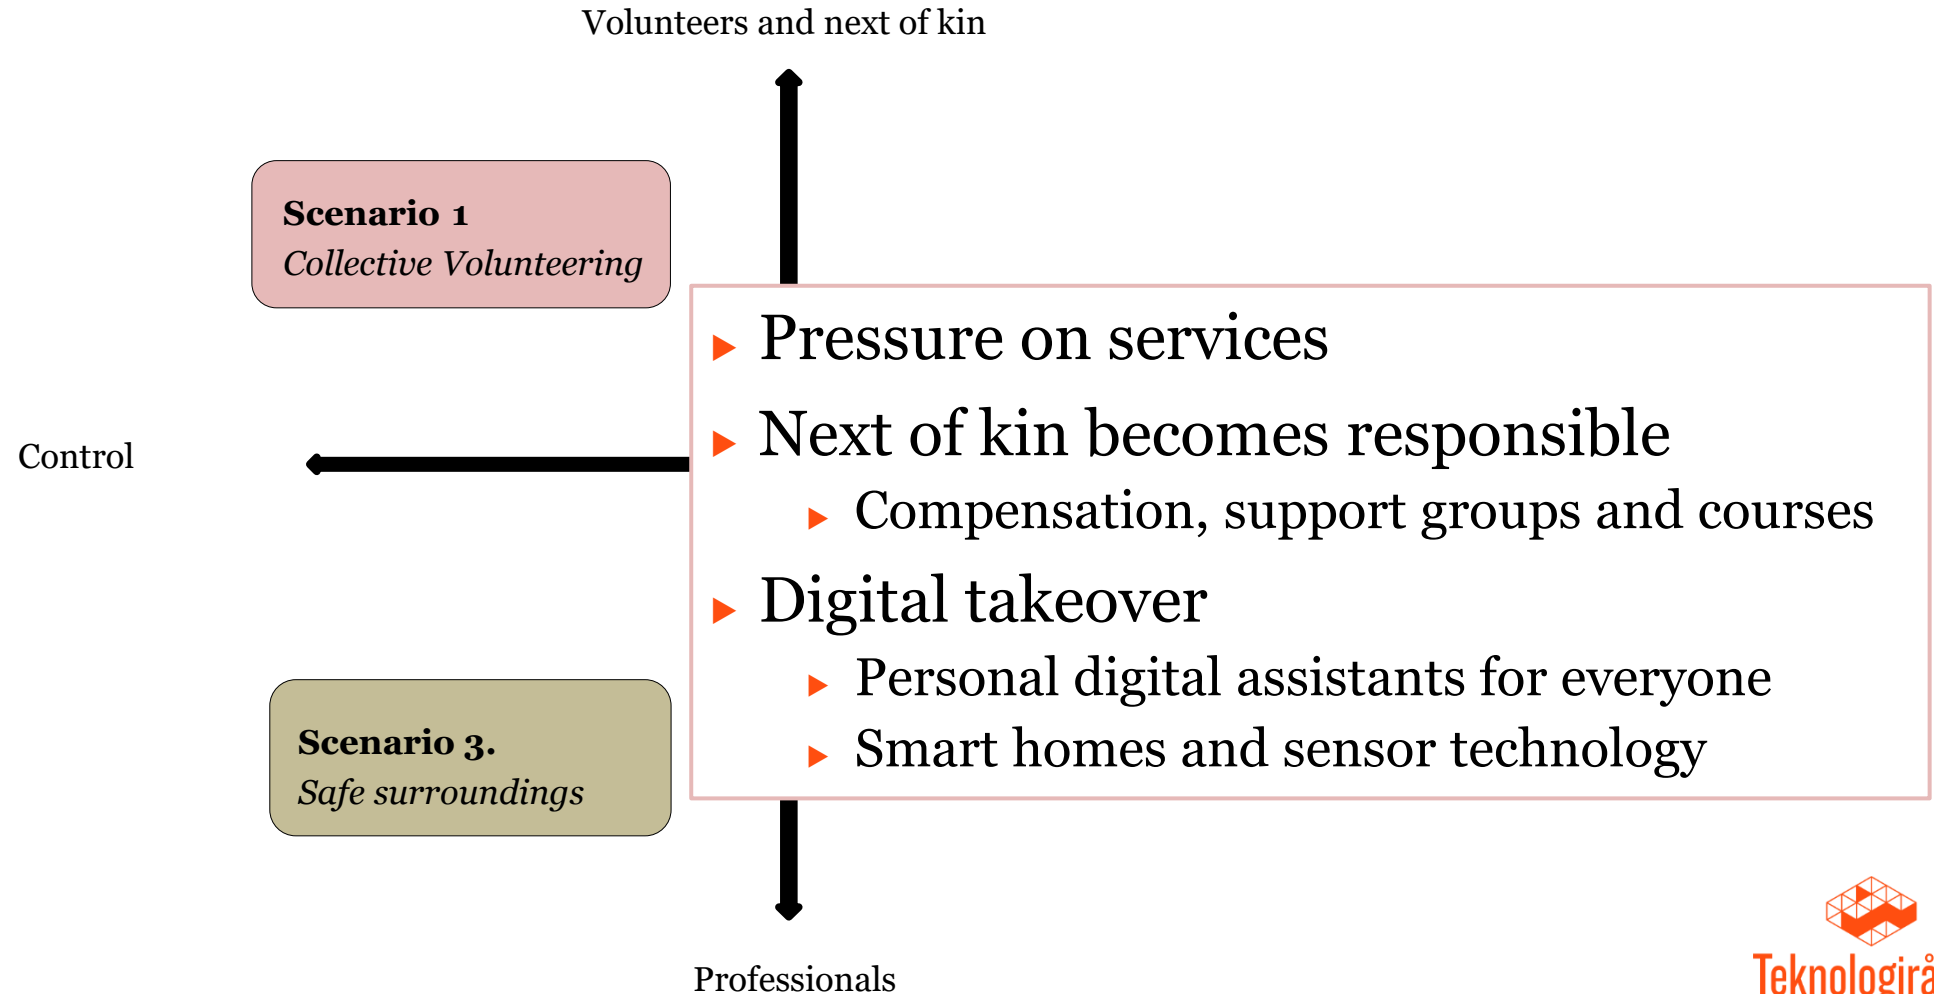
Volunteers and next of kin

Scenario 1
Collective Volunteering

Control

Pressure on services

Next of kin becomes responsible

Compensation, support groups and courses

Digital takeover

Personal digital assistants for everyone

Smart homes and sensor technology

Scenario 3.
Safe surroundings

Professionals

Teknologirå